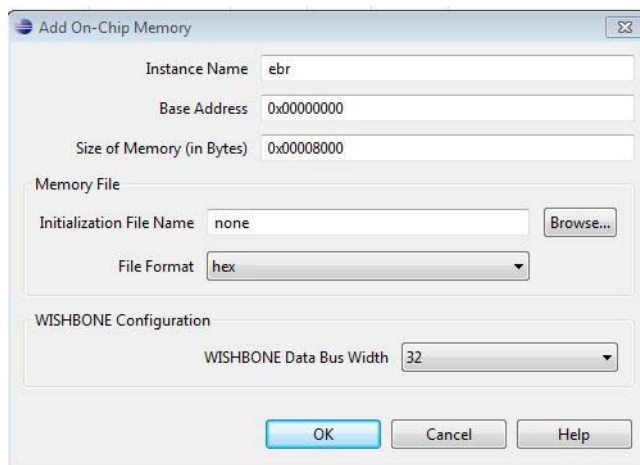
Add On-Chip Memory

Instance Name ebr

Base Address 0x00000000

Size of Memory (in Bytes) 0x00008000

Memory File

Initialization File Name none

Browse...

File Format hex

WISHBONE Configuration

WISHBONE Data Bus Width 32

OK

Cancel

Help